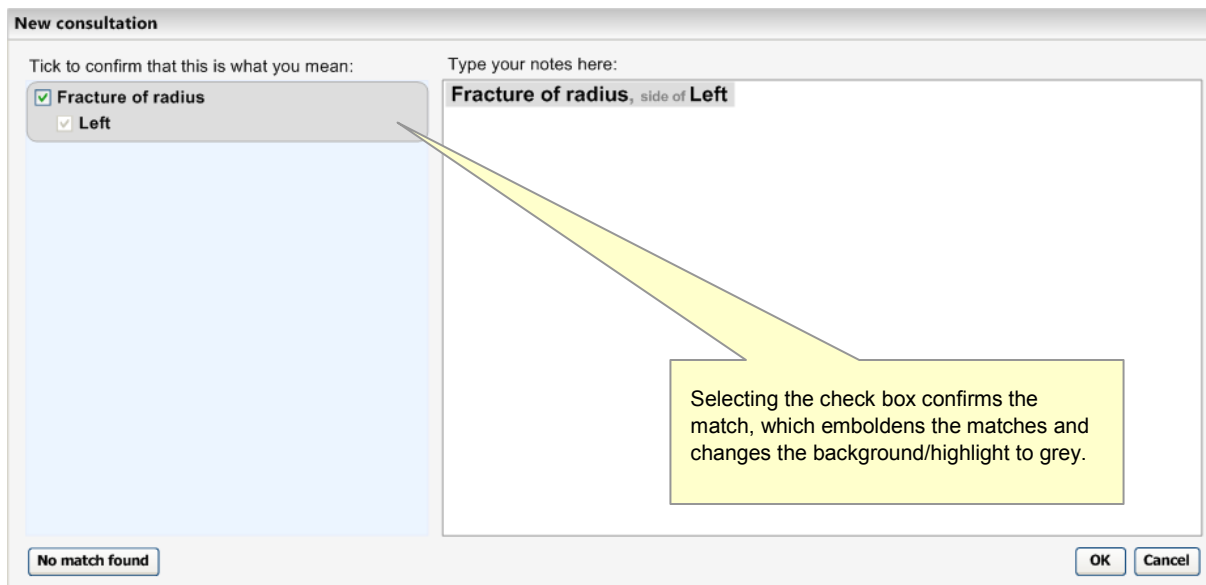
New consultation

Tick to confirm that this is what you mean:

Fracture of radius
Left

Type your notes here:

Fracture of radius, side of Left

Selecting the check box confirms the match, which emboldens the matches and changes the background/highlight to grey.

No match found

OK Cancel